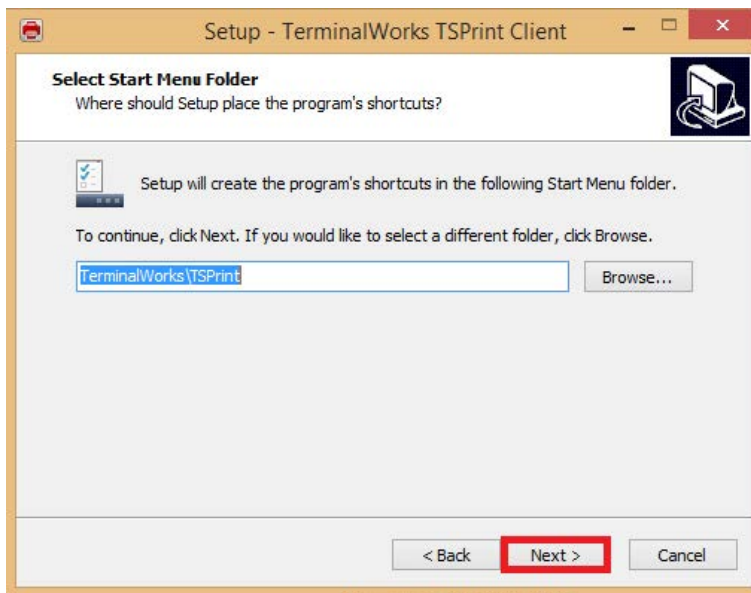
Setup - TerminalWorks TSPrint Client

Select Start Menu Folder
Where should Setup place the program's shortcuts?

Setup will create the program's shortcuts in the following Start Menu folder.

To continue, click Next. If you would like to select a different folder, click Browse.

TerminalWorks\TSPrint

Browse...

< Back

Next >

Cancel